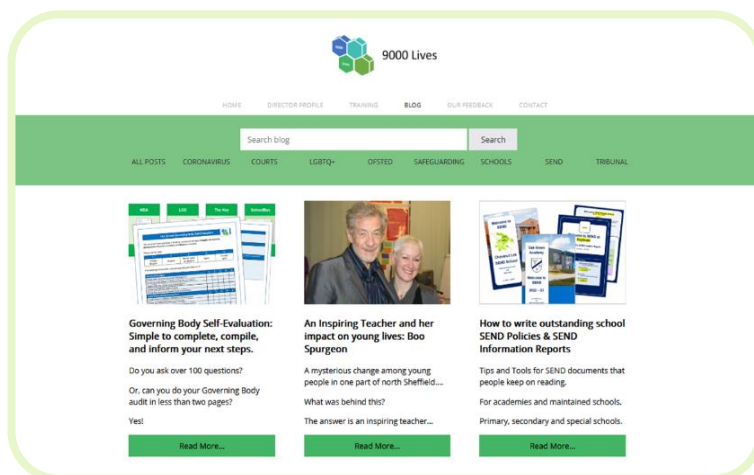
9000 Lives

HOME DIRECTOR PROFILE TRAINING BLOG OUR FEEDBACK CONTACT

Search blog
Search

ALL POSTS CORONAVIRUS COURTS LGBTQ+ OFSTED SAFEGUARDING SCHOOLS SEND TRIBUNAL

Governing Body Self-Evaluation: Simple to complete, compile, and inform your next steps.

Do you ask over 100 questions?

Or, can you do your Governing Body audit in less than two pages?

Yes!

Read More...

An Inspiring Teacher and her impact on young lives: Boo Spurgeon

A mysterious change among young people in one part of north Sheffield....

What was behind this?

The answer is an inspiring teacher....

Read More...

How to write outstanding school SEND Policies & SEND Information Reports

Tips and Tools for SEND documents that people keep on reading.

For academies and maintained schools.

Primary, secondary and special schools.

Read More...